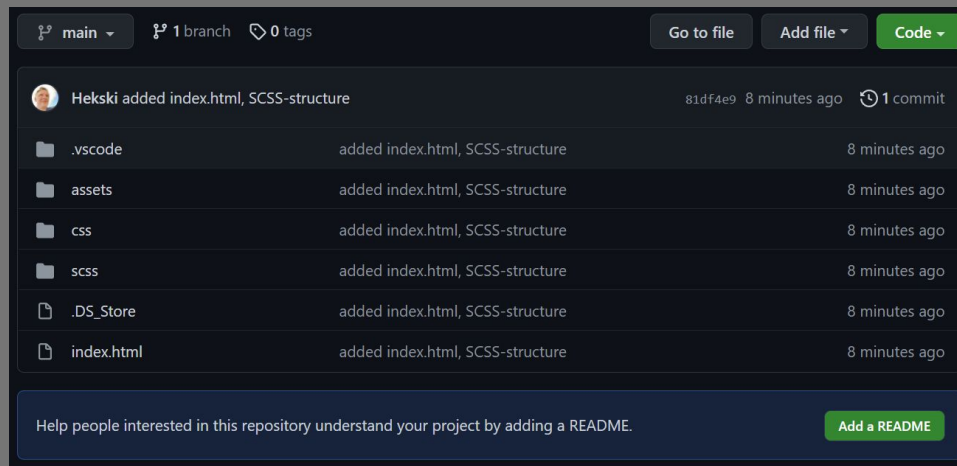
main
1 branch
0 tags
Go to file
Add file
Code

Hekski added index.html, SCSS-structure
81df4e9 8 minutes ago
1 commit

| | | |
|---|---|---|
| .vscode | added index.html, SCSS-structure | 8 minutes ago |
| assets | added index.html, SCSS-structure | 8 minutes ago |
| css | added index.html, SCSS-structure | 8 minutes ago |
| scss | added index.html, SCSS-structure | 8 minutes ago |
| .DS_Store | added index.html, SCSS-structure | 8 minutes ago |
| index.html | added index.html, SCSS-structure | 8 minutes ago |

Help people interested in this repository understand your project by adding a README.
Add a README